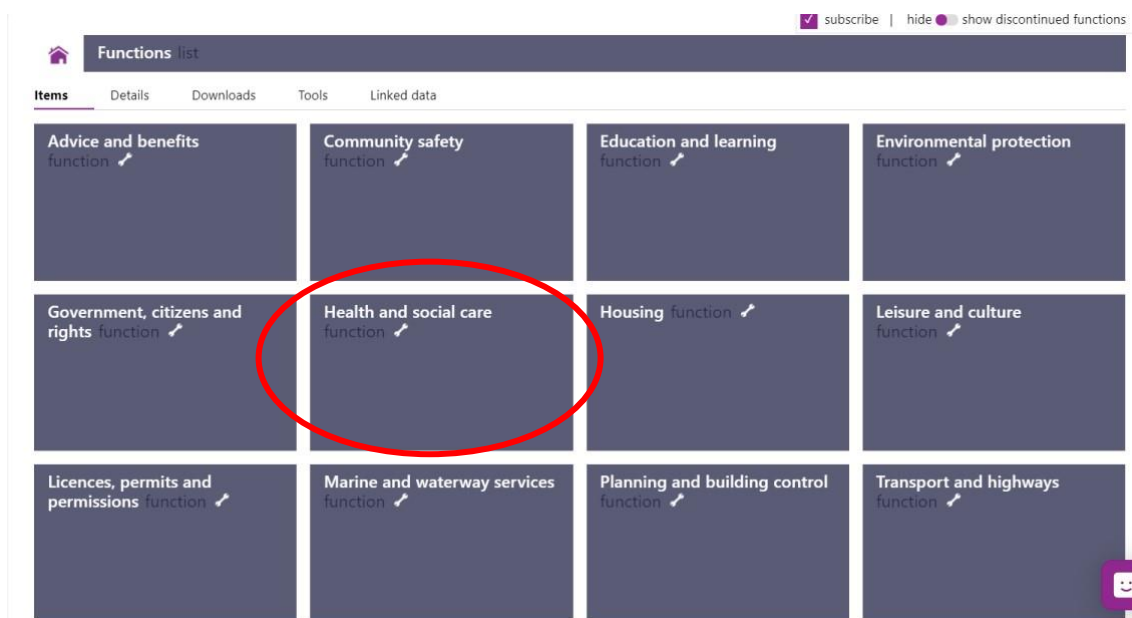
subscribe | hide show discontinued functions

Functions list

Items Details Downloads Tools Linked data

Advice and benefits function

Community safety function

Education and learning function

Environmental protection function

Government, citizens and rights function

Health and social care function

Housing function

Leisure and culture function

Licences, permits and permissions function

Marine and waterway services function

Planning and building control function

Transport and highways function